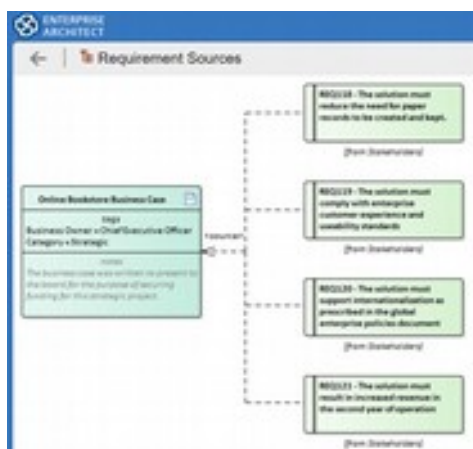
ENTERPRISE ARCHITECT

Requirement Sources

Online Bookstore Business Case

tags
Business Owner = Chief Executive Officer
Category = Strategic

notes
The business case was written to present to the board for the purpose of securing funding for this strategic project.

«source»

REQ118 - The solution must reduce the need for paper records to be created and kept.

(from Stakeholders)

REQ119 - The solution must comply with enterprise customer experience and usability standards

(from Stakeholders)

REQ120 - The solution must support internationalization as prescribed in the global enterprise policies document

(from Stakeholders)

REQ121 - The solution must result in increased revenue in the second year of operation

(from Stakeholders)